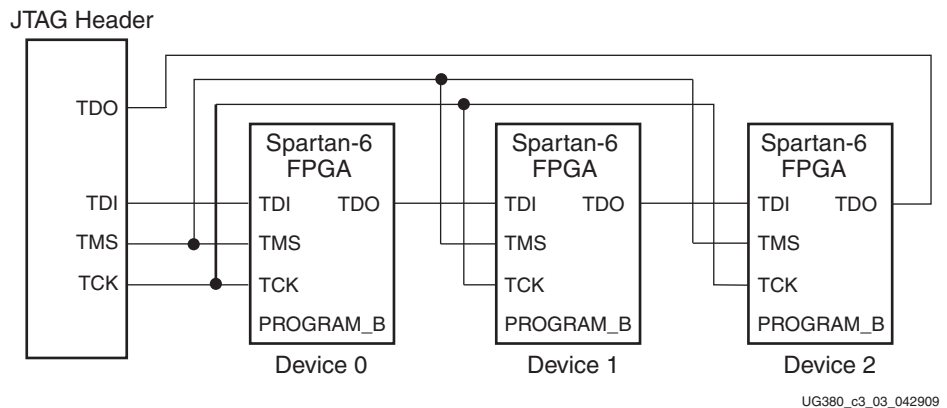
JTAG Header

TDO

TDI

TMS

TCK

Spartan-6 FPGA

TDI TDO

TMS

TCK

PROGRAM_B

Device 0

Spartan-6 FPGA

TDI TDO

TMS

TCK

PROGRAM_B

Device 1

Spartan-6 FPGA

TDI TDO

TMS

TCK

PROGRAM_B

Device 2

UG380_c3_03_042909